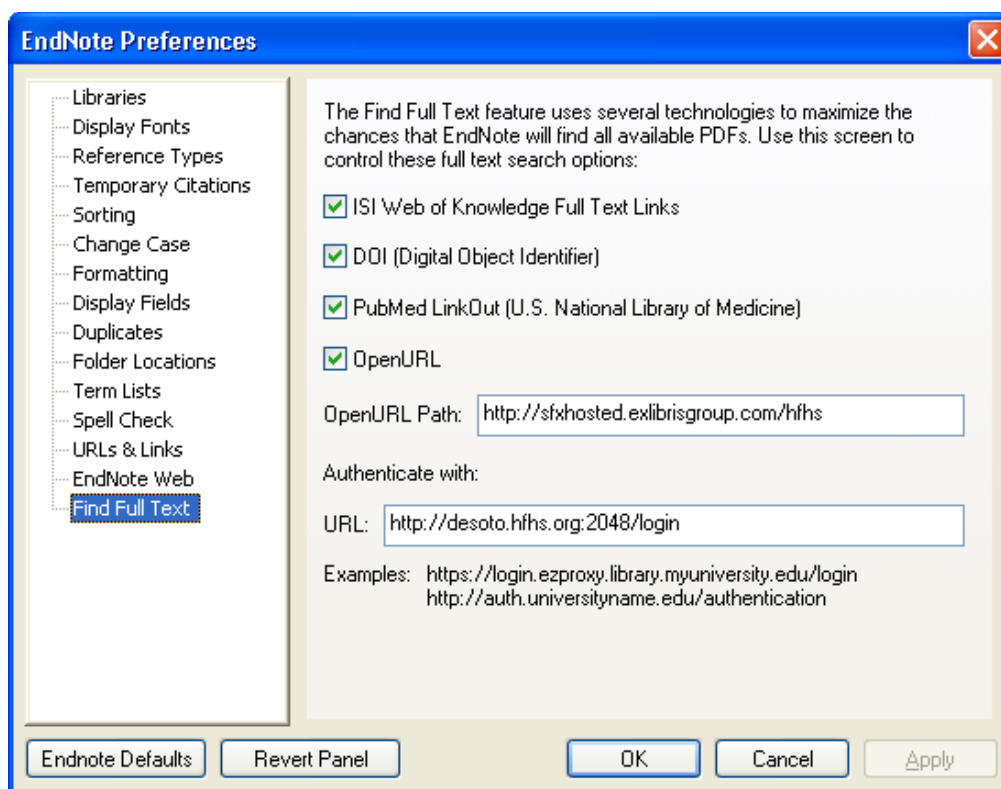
EndNote Preferences

Libraries
Display Fonts
Reference Types
Temporary Citations
Sorting
Change Case
Formatting
Display Fields
Duplicates
Folder Locations
Term Lists
Spell Check
URLs & Links
EndNote Web
Find Full Text

The Find Full Text feature uses several technologies to maximize the chances that EndNote will find all available PDFs. Use this screen to control these full text search options:

ISI Web of Knowledge Full Text Links

DOI (Digital Object Identifier)

PubMed LinkOut (U.S. National Library of Medicine)

OpenURL

OpenURL Path: http://sfxhosted.exlibrisgroup.com/hfhs

Authenticate with:

URL: http://desoto.hfhs.org:2048/login

Examples: https://login.ezproxy.library.myuniversity.edu/login
http://auth.universityname.edu/authentication

Endnote Defaults
Revert Panel
OK
Cancel
Apply